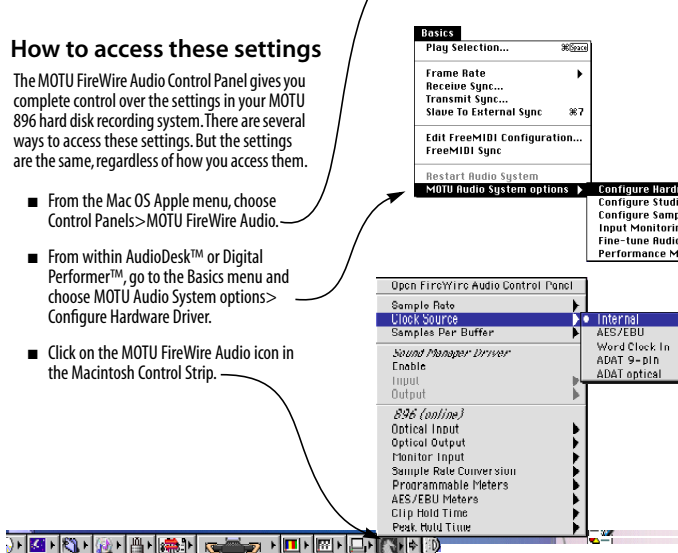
How to access these settings

The MOTU FireWire Audio Control Panel gives you complete control over the settings in your MOTU 896 hard disk recording system. There are several ways to access these settings. But the settings are the same, regardless of how you access them.

■ From the Mac OS Apple menu, choose Control Panels>MOTU FireWire Audio.

■ From within AudioDesk™ or Digital Performer™, go to the Basics menu and choose MOTU Audio System options> Configure Hardware Driver.

■ Click on the MOTU FireWire Audio icon in the Macintosh Control Strip.

Basics
Play Selection... ⌘Space
Frame Rate
Receive Sync...
Transmit Sync...
Slave To External Sync ⌘7
Edit FreeMIDI Configuration...
FreeMIDI Sync
Restart Audio System
MOTU Audio System options
Configure Hard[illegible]
Configure Studi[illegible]
Configure Samp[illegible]
Input Monitorin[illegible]
Fine-tune Audio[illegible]
Performance M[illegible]

Open FireWire Audio Control Panel
Sample Rate
Clock Source
Samples Per Buffer
Sound Manager Driver
Enable
Input
Output
896 (online)
Optical Input
Optical Output
Monitor Input
Sample Rate Conversion
Programmable Meters
AES/EBU Meters
Clip Hold Time
Peak Hold Time

• Internal
AES/EBU
Word Clock In
ADAT 9-pin
ADAT optical